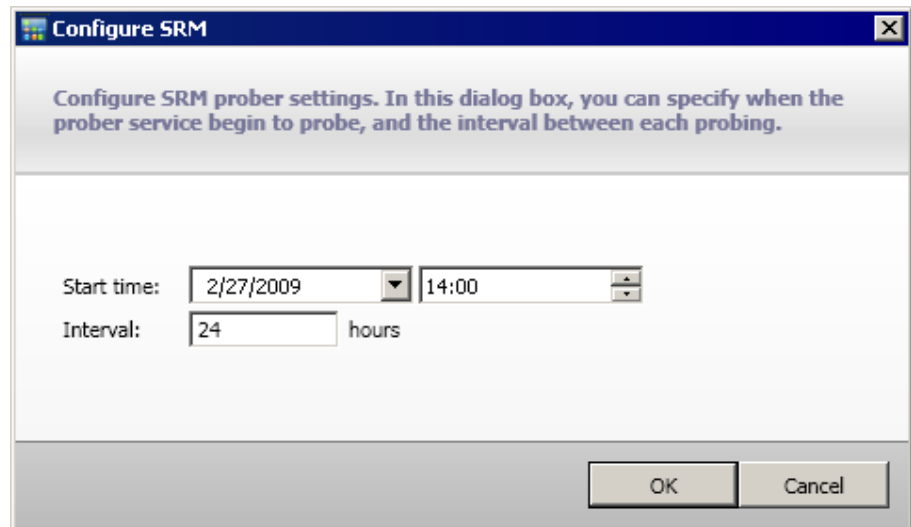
Configure SRM

Configure SRM prober settings. In this dialog box, you can specify when the prober service begin to probe, and the interval between each probing.

Start time: 2/27/2009 14:00

Interval: 24 hours

OK Cancel